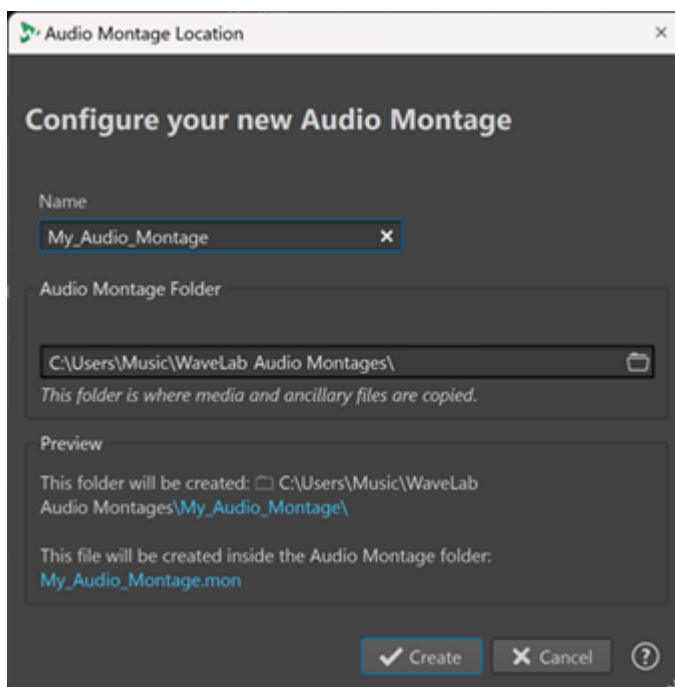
Audio Montage Location ×

Configure your new Audio Montage

Name

My_Audio_Montage ×

Audio Montage Folder

C:\Users\Music\WaveLab Audio Montages\

This folder is where media and ancillary files are copied.

Preview

This folder will be created: C:\Users\Music\WaveLab Audio Montages\My_Audio_Montage\

This file will be created inside the Audio Montage folder: My_Audio_Montage.mon

Create Cancel ?